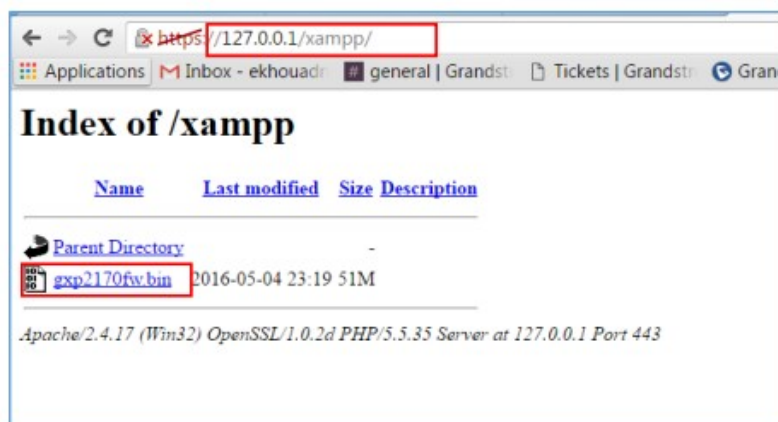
https://127.0.0.1/xampp/

Applications Inbox - ekhouadı general | Grandst Tickets | Grandstr Gran

Index of /xampp

| Name | Last modified | Size | Description |
|---|---|---|---|
| Parent Directory | | - | |
| gxp2170fw.bin | 2016-05-04 23:19 | 51M | |

Apache/2.4.17 (Win32) OpenSSL/1.0.2d PHP/5.5.35 Server at 127.0.0.1 Port 443